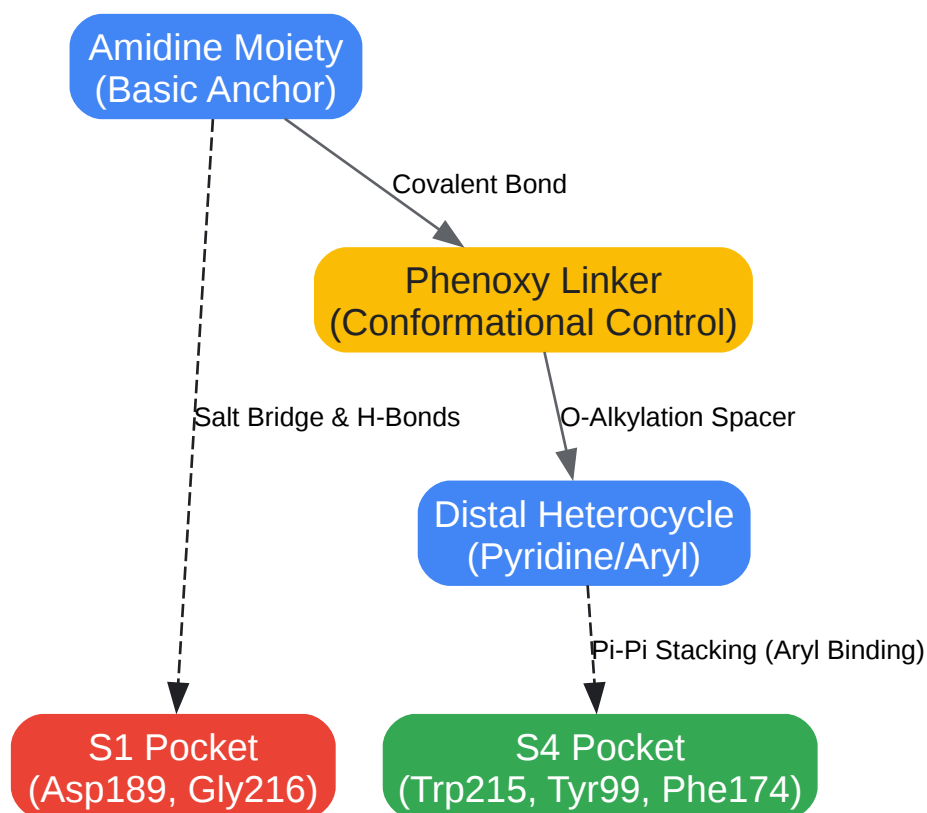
Amidine Moiety
(Basic Anchor)

Covalent Bond

Phenoxy Linker
(Conformational Control)

Salt Bridge & H-Bonds

O-Alkylation Spacer

Distal Heterocycle
(Pyridine/Aryl)

Pi-Pi Stacking (Aryl Binding)

S1 Pocket
(Asp189, Gly216)

S4 Pocket
(Trp215, Tyr99, Phe174)